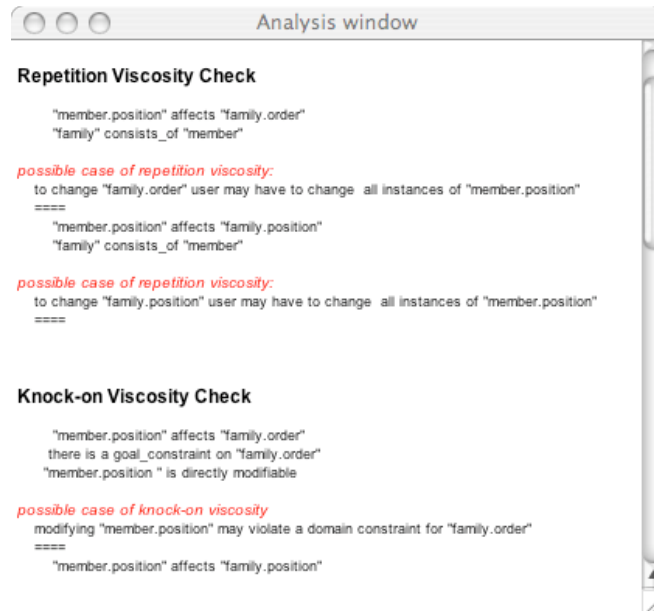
Analysis window

Repetition Viscosity Check

"member.position" affects "family.order"
"family" consists_of "member"

possible case of repetition viscosity:
to change "family.order" user may have to change all instances of "member.position"
====
"member.position" affects "family.position"
"family" consists_of "member"

possible case of repetition viscosity:
to change "family.position" user may have to change all instances of "member.position"
====

Knock-on Viscosity Check

"member.position" affects "family.order"
there is a goal_constraint on "family.order"
"member.position " is directly modifiable

possible case of knock-on viscosity
modifying "member.position" may violate a domain constraint for "family.order"
====
"member.position" affects "family.position"